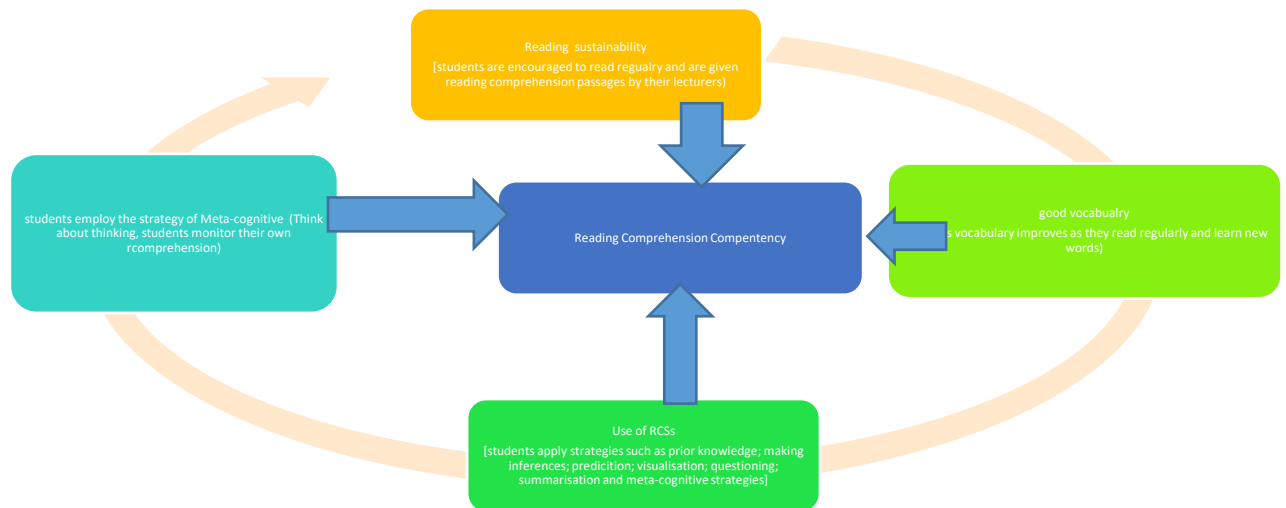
Reading sustainability
[students are encouraged to read regualry and are given reading comprehension passages by their lecturers)

students employ the strategy of Meta-cognitive (Think about thinking, students monitor their own rcomprehension)

Reading Comprehension Compentency

good vocabualry
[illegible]s vocabulary improves as they read regularly and learn new words)

Use of RCSs
[students apply strategies such as prior knowledge; making inferences; predicition; visualisation; questioning; summarisation and meta-cognitive strategies]